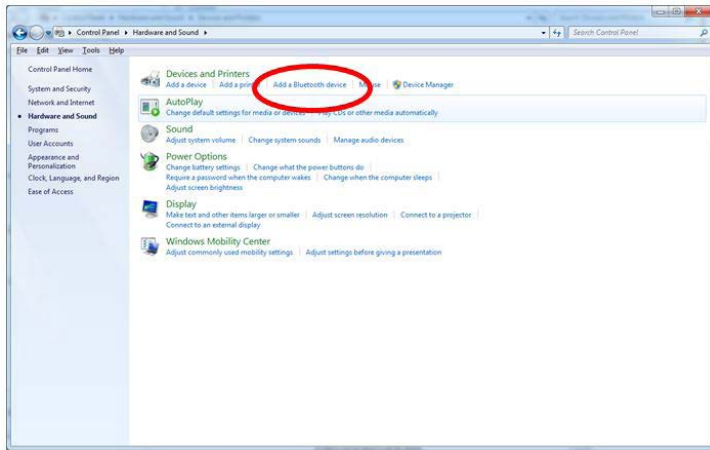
Control Panel ▸ Hardware and Sound ▸

Search Control Panel

File Edit View Tools Help

Control Panel Home

System and Security

Network and Internet

Hardware and Sound

Programs

User Accounts

Appearance and Personalization

Clock, Language, and Region

Ease of Access

Devices and Printers

Add a device | Add a prin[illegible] | Add a Bluetooth device | M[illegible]se | Device Manager

AutoPlay

Change default settings for media or devices | Play CDs or other media automatically

Sound

Adjust system volume | Change system sounds | Manage audio devices

Power Options

Change battery settings | Change what the power buttons do

Require a password when the computer wakes | Change when the computer sleeps

Adjust screen brightness

Display

Make text and other items larger or smaller | Adjust screen resolution | Connect to a projector

Connect to an external display

Windows Mobility Center

Adjust commonly used mobility settings | Adjust settings before giving a presentation